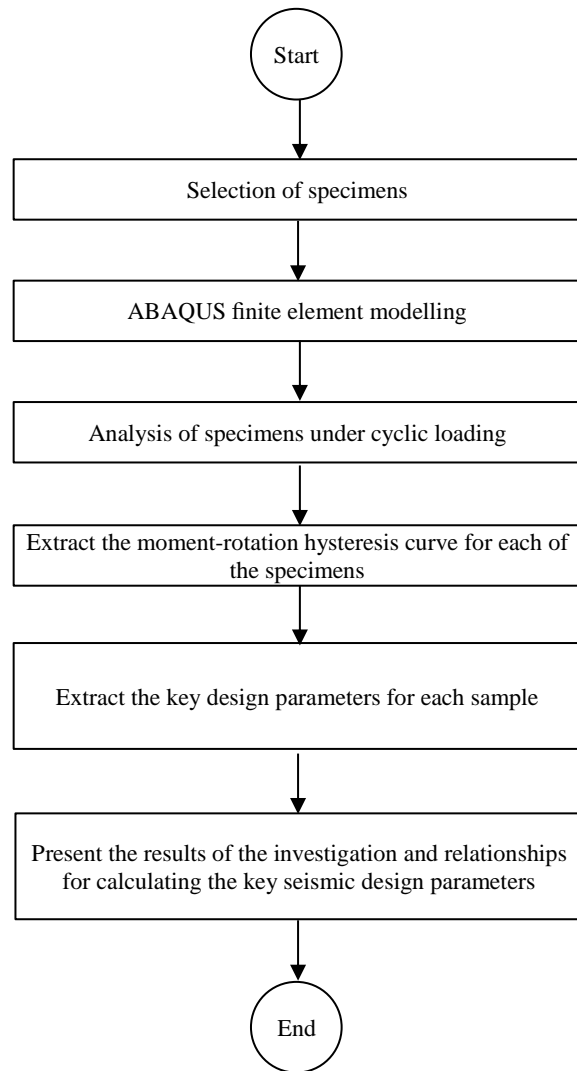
Start

Selection of specimens

ABAQUS finite element modelling

Analysis of specimens under cyclic loading

Extract the moment-rotation hysteresis curve for each of the specimens

Extract the key design parameters for each sample

Present the results of the investigation and relationships for calculating the key seismic design parameters

End